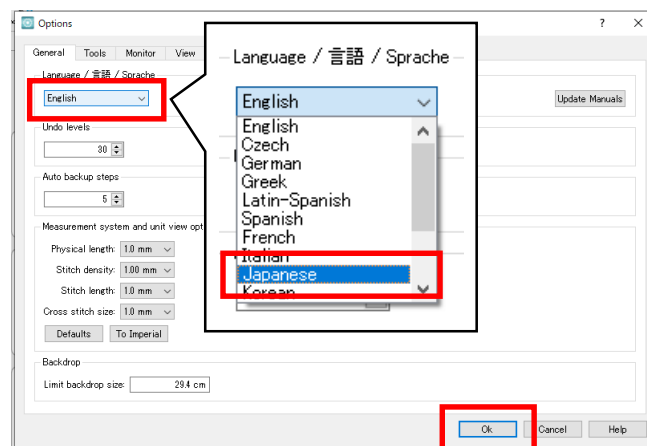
Options

? ×

General Tools Monitor View

Language / 言語 / Sprache

English

Update Manuals

Undo levels

30

Auto backup steps

5

Measurement system and unit view opt

Physical length: 1.0 mm

Stitch density: 1.00 mm

Stitch length: 1.0 mm

Cross stitch size: 1.0 mm

Defaults To Imperial

Backdrop

Limit backdrop size: 29.4 cm

Language / 言語 / Sprache

English

English
Czech
German
Greek
Latin-Spanish
Spanish
French
Italian
Japanese
Korean

Ok Cancel Help